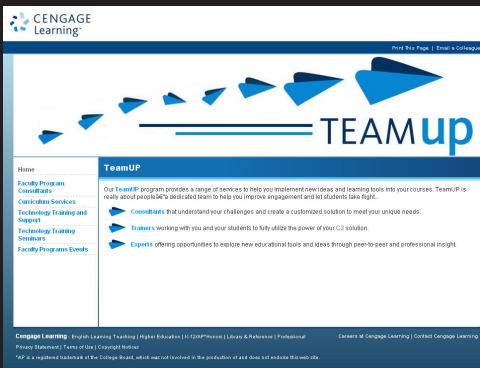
CENGAGE Learning™

Print This Page | Email a Colleague

TEAMup

Home

Faculty Program Consultants

Curriculum Services

Technology Training and Support

Technology Training Seminars

Faculty Programs Events

TeamUP

Our TeamUP program provides a range of services to help you implement new ideas and learning tools into your courses. TeamUP is really about peopleâ€™s dedicated team to help you improve engagement and let students take flight...

Consultants that understand your challenges and create a customized solution to meet your unique needs.

Trainers working with you and your students to fully utilize the power of your C3 solution.

Experts offering opportunities to explore new educational tools and ideas through peer-to-peer and professional insight.

Cengage Learning · English Language Teaching | Higher Education | K-12/AP*Honors | Library & Reference | Professional

Careers at Cengage Learning | Contact Cengage Learning

Privacy Statement | Terms of Use | Copyright Notices

*AP is a registered trademark of the College Board, which was not involved in the production of and does not endorse this web site.